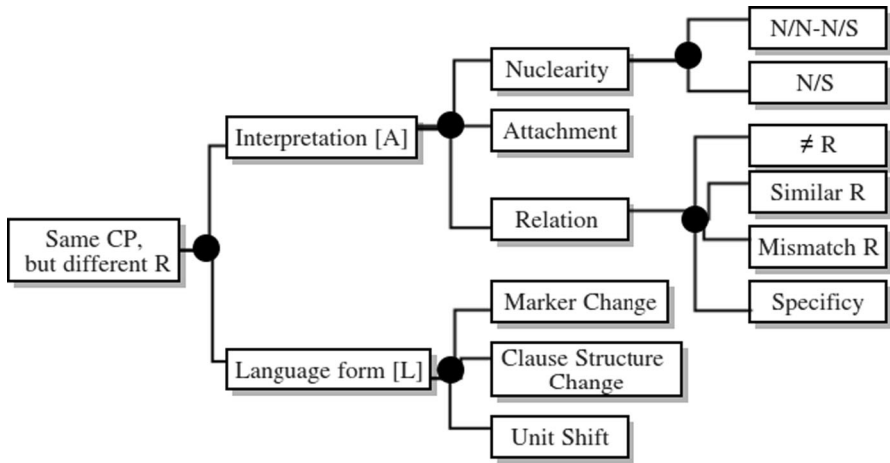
Same CP, but different R

Interpretation [A]

Nuclearity

N/N-N/S

N/S

Attachment

Relation

≠ R

Similar R

Mismatch R

Specificy

Language form [L]

Marker Change

Clause Structure Change

Unit Shift